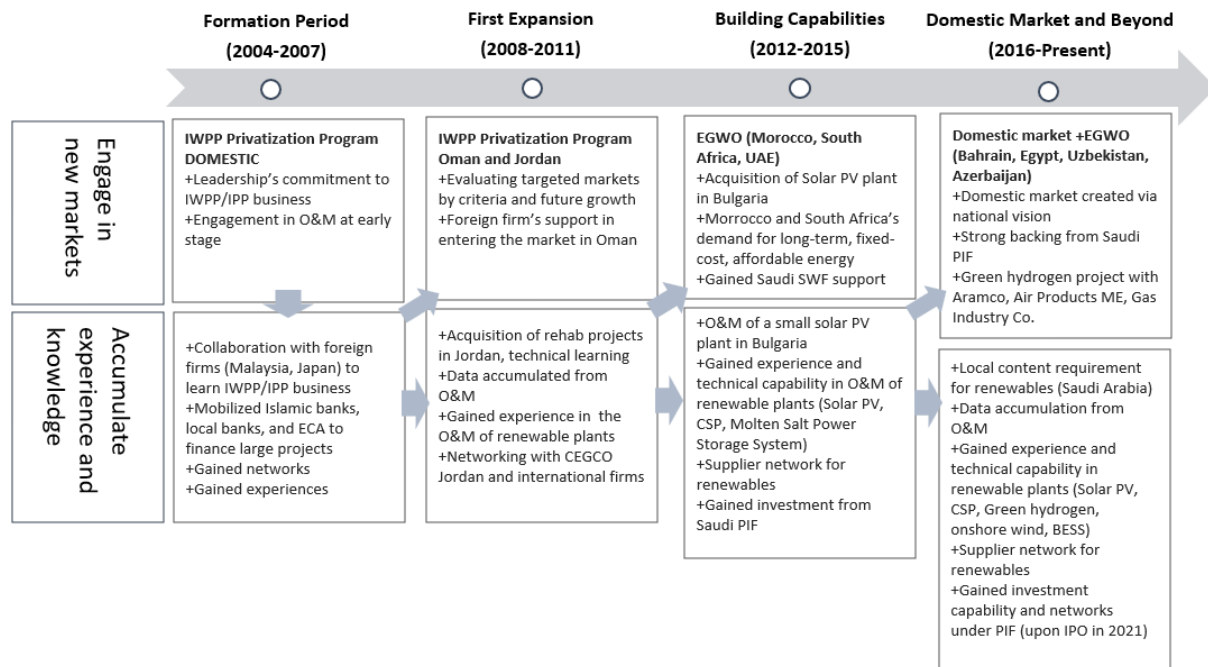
Formation Period (2004-2007)

First Expansion (2008-2011)

Building Capabilities (2012-2015)

Domestic Market and Beyond (2016-Present)

Engage in new markets

Accumulate experience and knowledge

IWPP Privatization Program DOMESTIC
+Leadership's commitment to IWPP/IPP business
+Engagement in O&M at early stage

IWPP Privatization Program Oman and Jordan
+Evaluating targeted markets by criteria and future growth
+Foreign firm's support in entering the market in Oman

EGWO (Morocco, South Africa, UAE)
+Acquisition of Solar PV plant in Bulgaria
+Morrocco and South Africa's demand for long-term, fixed-cost, affordable energy
+Gained Saudi SWF support

Domestic market +EGWO (Bahrain, Egypt, Uzbekistan, Azerbaijan)
+Domestic market created via national vision
+Strong backing from Saudi PIF
+Green hydrogen project with Aramco, Air Products ME, Gas Industry Co.

+Collaboration with foreign firms (Malaysia, Japan) to learn IWPP/IPP business
+Mobilized Islamic banks, local banks, and ECA to finance large projects
+Gained networks
+Gained experiences

+Acquisition of rehab projects in Jordan, technical learning
+Data accumulated from O&M
+Gained experience in the O&M of renewable plants
+Networking with CEGCO Jordan and international firms

+O&M of a small solar PV plant in Bulgaria
+Gained experience and technical capability in O&M of renewable plants (Solar PV, CSP, Molten Salt Power Storage System)
+Supplier network for renewables
+Gained investment from Saudi PIF

+Local content requirement for renewables (Saudi Arabia)
+Data accumulation from O&M
+Gained experience and technical capability in renewable plants (Solar PV, CSP, Green hydrogen, onshore wind, BESS)
+Supplier network for renewables
+Gained investment capability and networks under PIF (upon IPO in 2021)